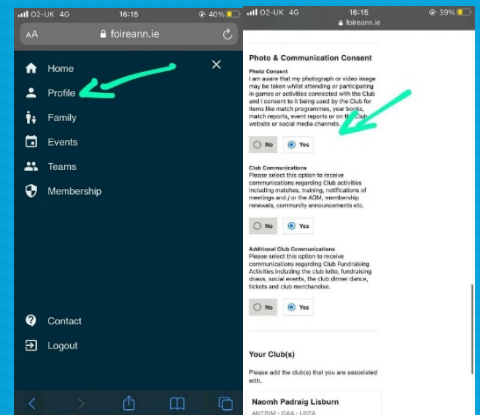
O2-UK 4G 16:15 40%

AA foireann.ie

Home

Profile

Family

Events

Teams

Membership

Contact

Logout

O2-UK 4G 16:15 39%

foireann.ie

Photo & Communication Consent

Photo Consent
I am aware that my photograph or video image may be taken whilst attending or participating in games or activities connected with the Club and I consent to it being used by the Club for items like match programmes, year books, match reports, event reports or on the Club website or social media channels.

No Yes

Club Communications
Please select this option to receive communications regarding Club activities including matches, training, notifications of meetings and / or the AGM, membership renewals, community announcements etc.

No Yes

Additional Club Communications
Please select this option to receive communications regarding Club Fundraising Activities including the club lotto, fundraising draws, social events, the club dinner dance, tickets and club merchandise.

No Yes

Your Club(s)

Please add the club(s) that you are associated with.

Naomh Padraig Lisburn
ANTRIM · GAA · LGFA